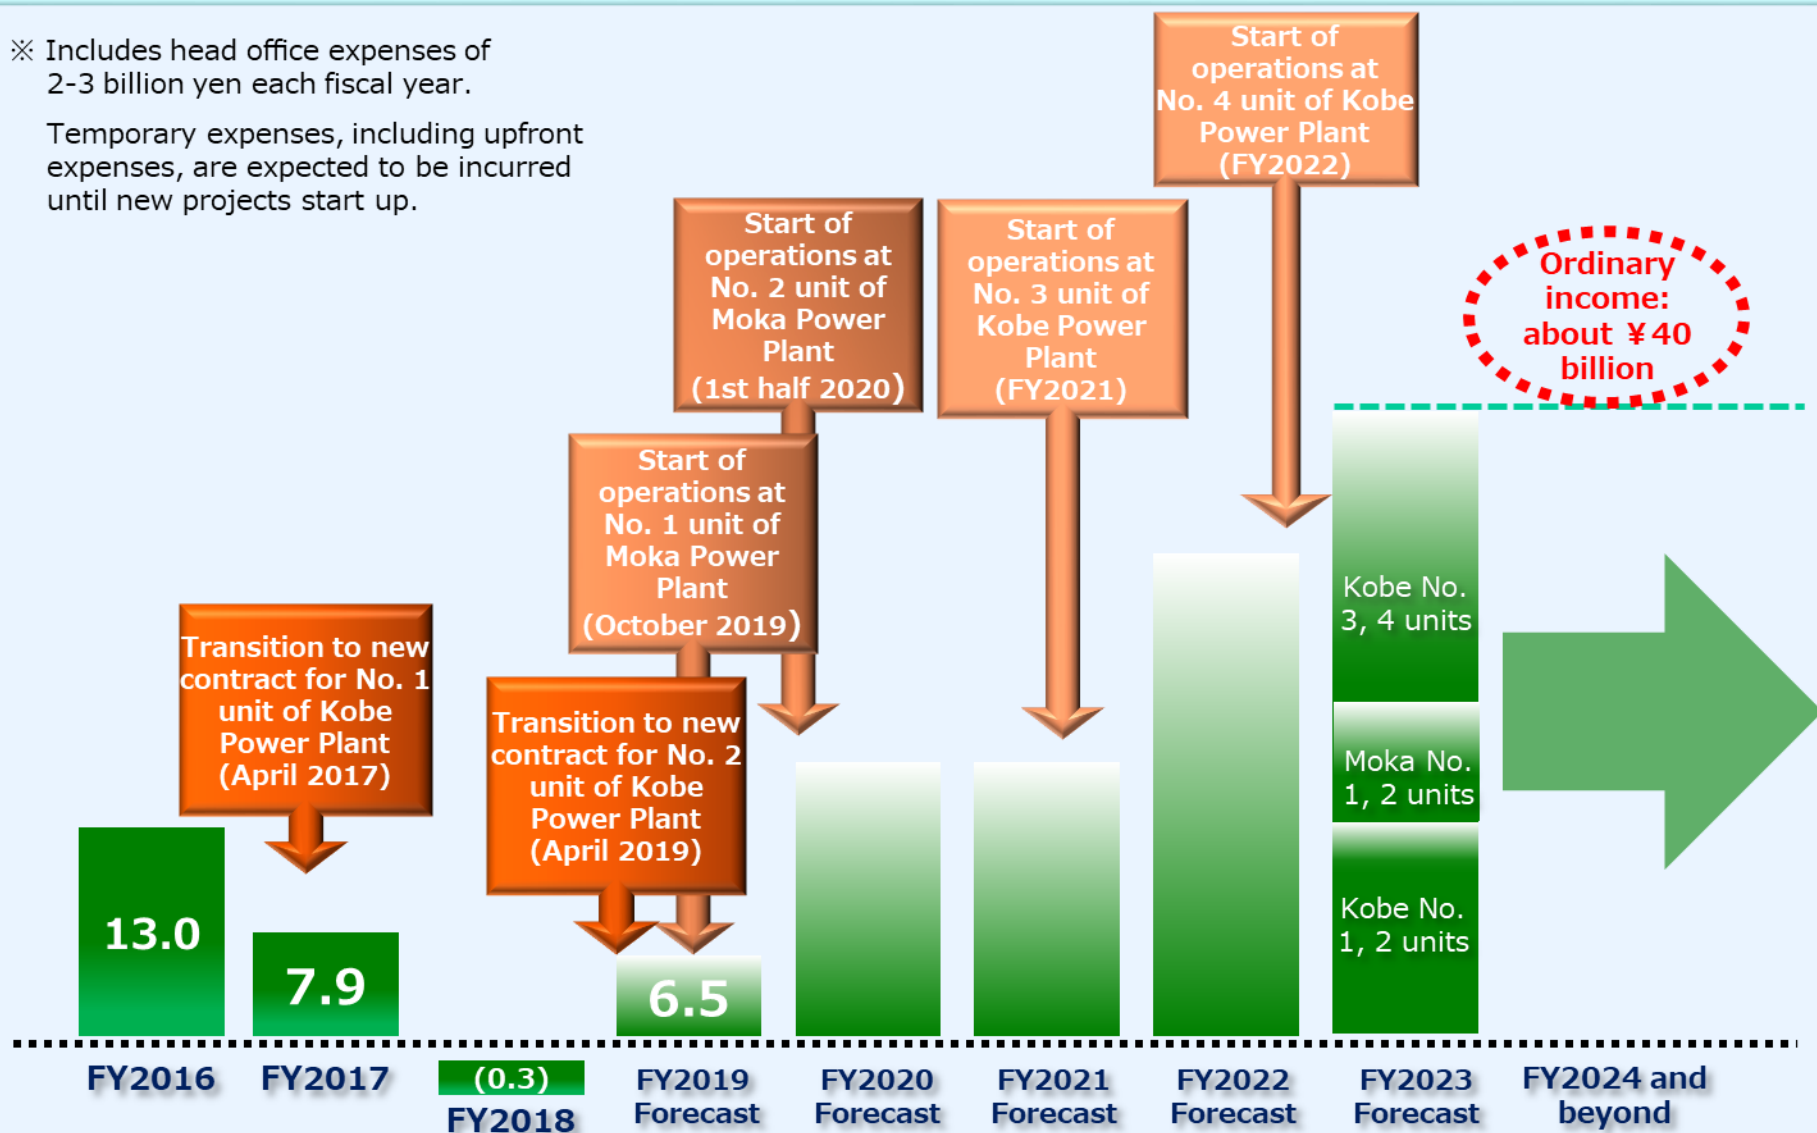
※ Includes head office expenses of 2-3 billion yen each fiscal year.

Temporary expenses, including upfront expenses, are expected to be incurred until new projects start up.

Start of operations at No. 4 unit of Kobe Power Plant (FY2022)

Start of operations at No. 2 unit of Moka Power Plant (1st half 2020)

Start of operations at No. 3 unit of Kobe Power Plant (FY2021)

Ordinary income: about ¥40 billion

Start of operations at No. 1 unit of Moka Power Plant (October 2019)

Transition to new contract for No. 1 unit of Kobe Power Plant (April 2017)

Transition to new contract for No. 2 unit of Kobe Power Plant (April 2019)

Kobe No. 3, 4 units

Moka No. 1, 2 units

Kobe No. 1, 2 units

13.0

7.9

6.5

FY2016

FY2017

(0.3)

FY2018

FY2019 Forecast

FY2020 Forecast

FY2021 Forecast

FY2022 Forecast

FY2023 Forecast

FY2024 and beyond